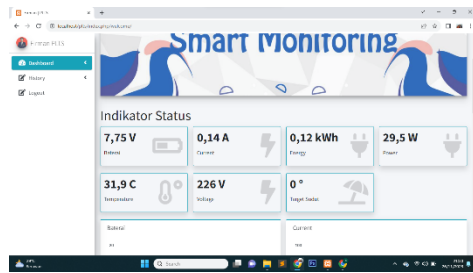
Smart Monitoring

Firman PLTS

Dashboard

History

Logout

Indikator Status

7,75 V
Baterai

0,14 A
Current

0,12 kWh
Energy

29,5 W
Power

31,9 C
Temperature

226 V
Voltage

0 °
Target Sudut

Baterai

Current

Search